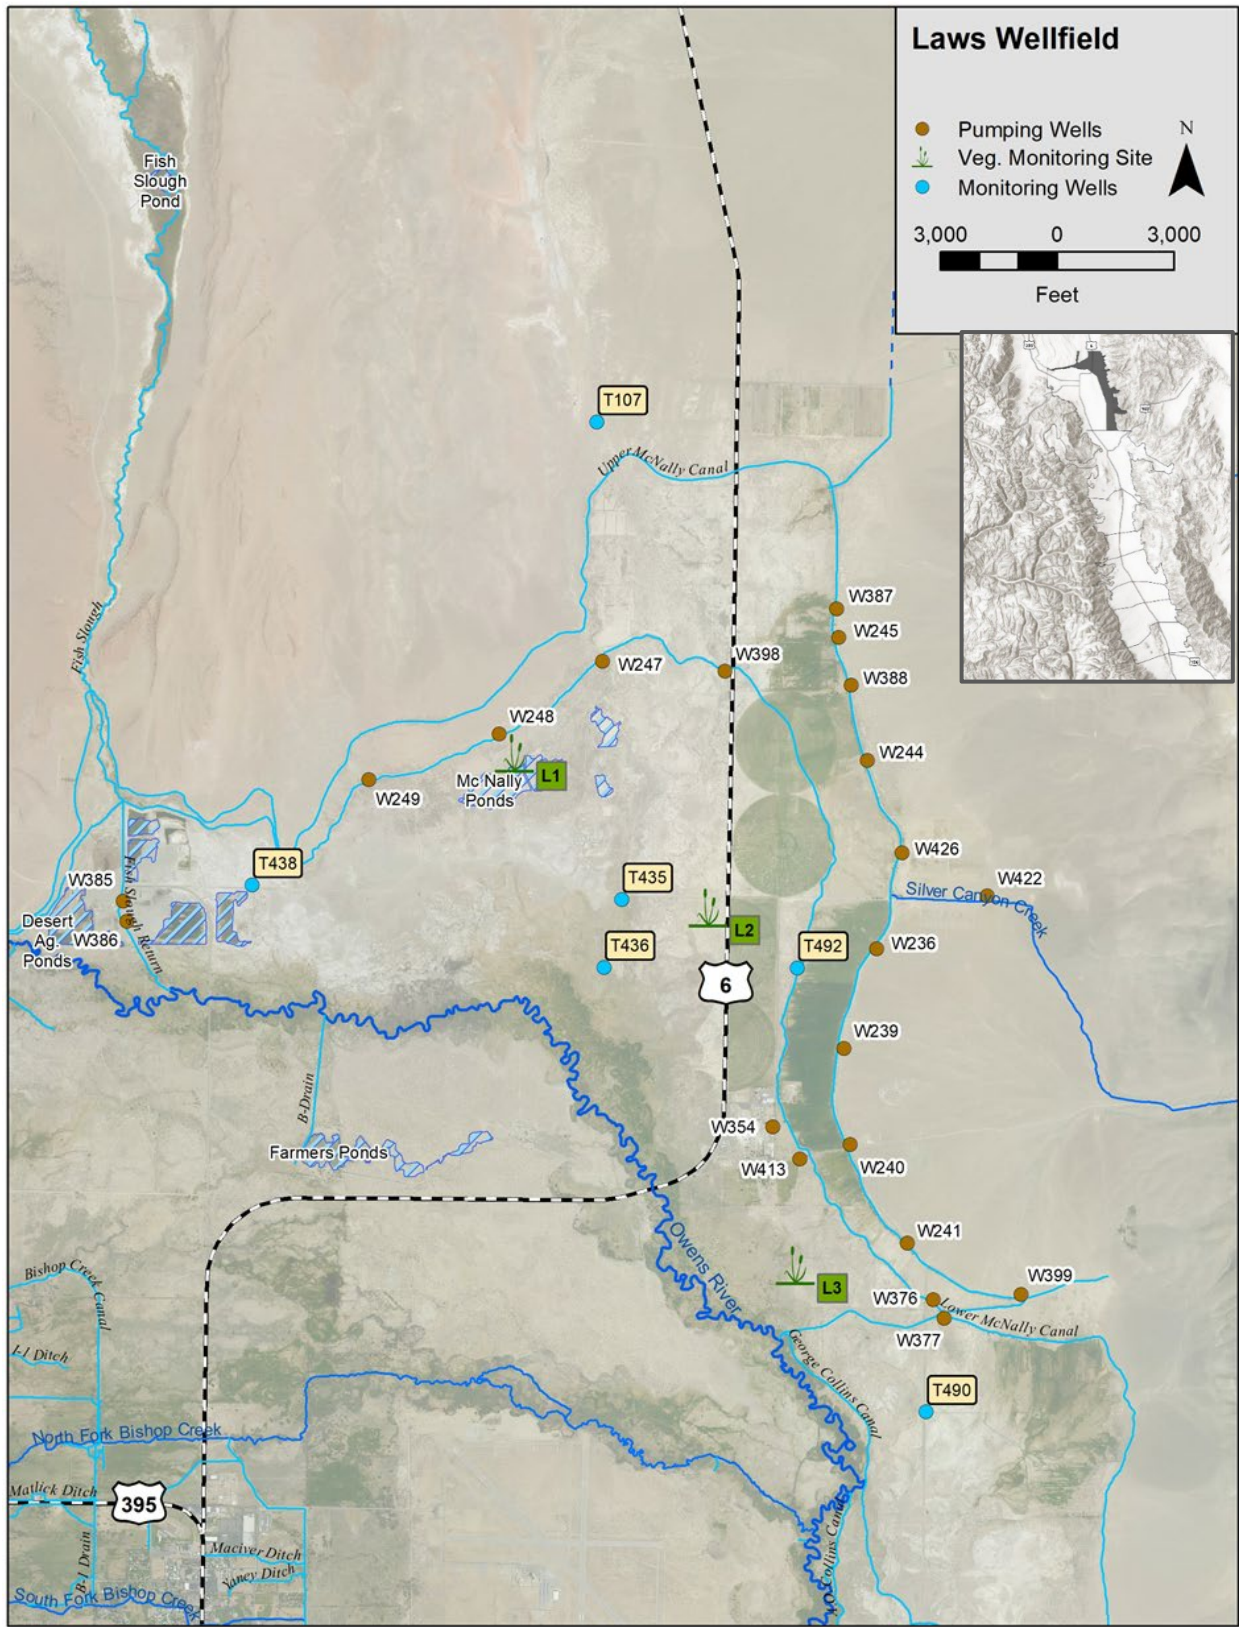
Laws Wellfield

Pumping Wells
Veg. Monitoring Site
Monitoring Wells
N
3,000 0 3,000
Feet

Fish Slough Pond
Fish Slough
T107
Upper McNally Canal
W387
W245
W247
W398
W388
W248
W244
W249
Mc Nally Ponds
L1
T438
W426
W385
Fish Slough Return
T435
W422
Silver Canyon Creek
Desert Ag. Ponds
W386
L2
T436
T492
W236
6
W239
B-Drain
W354
Farmers Ponds
W413
W240
W241
Owens River
Bishop Creek Canal
L3
W399
W376
Lower McNally Canal
W377
I-1 Ditch
George Collins Canal
T490
North Fork Bishop Creek
Matlick Ditch
395
B-1 Drain
Maciver Ditch
Yaney Ditch
South Fork Bishop Creek
Collins Canal